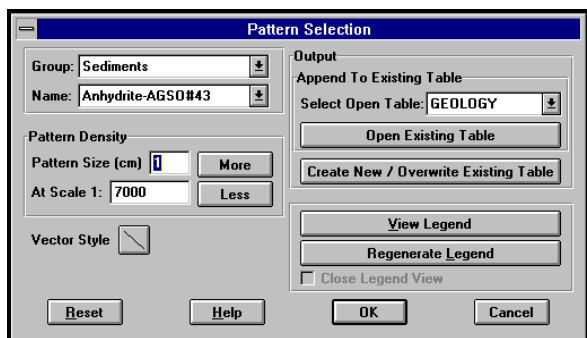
Pattern Selection

Group: Sediments
Name: Anhydrite-AGSO#43

Pattern Density
Pattern Size (cm) 1
More
At Scale 1: 7000
Less

Vector Style

Output
Append To Existing Table
Select Open Table: GEOLOGY
Open Existing Table
Create New / Overwrite Existing Table

View Legend
Regenerate Legend
Close Legend View

Reset
Help
OK
Cancel